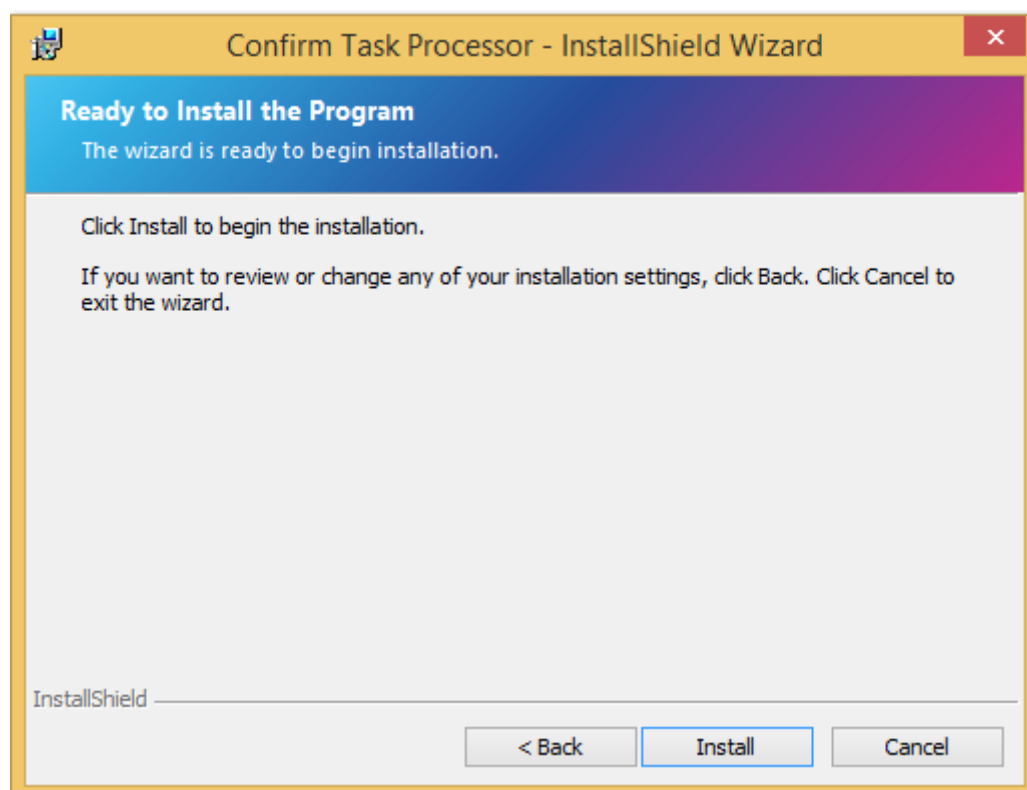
Confirm Task Processor - InstallShield Wizard

Ready to Install the Program

The wizard is ready to begin installation.

Click Install to begin the installation.

If you want to review or change any of your installation settings, click Back. Click Cancel to exit the wizard.

InstallShield

< Back

Install

Cancel